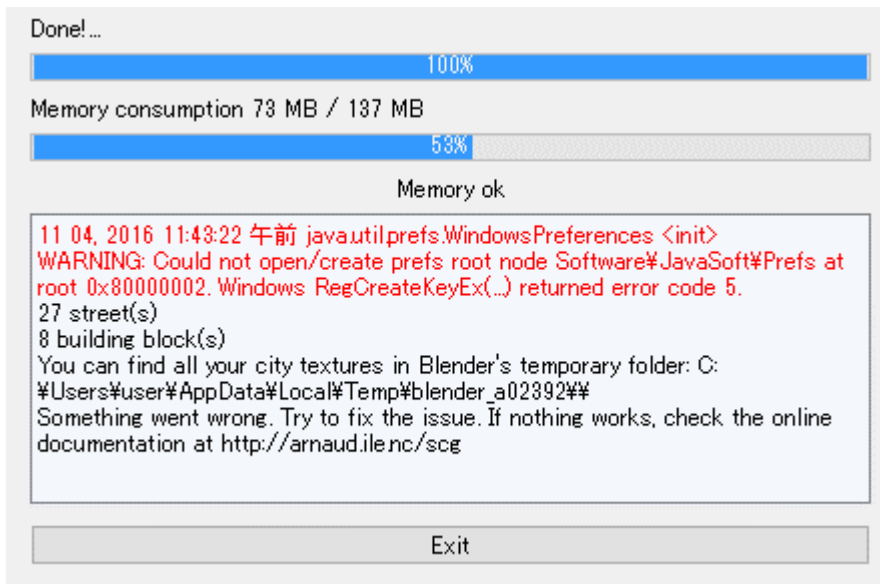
Done!...

100%

Memory consumption 73 MB / 137 MB

53%

Memory ok

11 04, 2016 11:43:22 午前 java.util.prefs.WindowsPreferences <init>
WARNING: Could not open/create prefs root node Software¥JavaSoft¥Prefs at root 0x80000002. Windows RegCreateKeyEx(...) returned error code 5.
27 street(s)
8 building block(s)
You can find all your city textures in Blender's temporary folder: C:¥Users¥user¥AppData¥Local¥Temp¥blender_a02392¥¥
Something went wrong. Try to fix the issue. If nothing works, check the online documentation at http://arnaud.ile.nc/scg

Exit